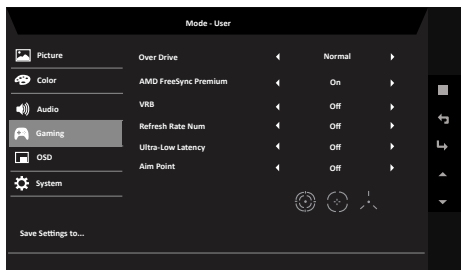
Mode - User

Picture
Color
Audio
Gaming
OSD
System

Save Settings to...

| | | |
|---|---|---|
| Over Drive | ◀ Normal ▶ | |
| AMD FreeSync Premium | ◀ On ▶ | |
| VRB | ◀ Off ▶ | |
| Refresh Rate Num | ◀ Off ▶ | |
| Ultra-Low Latency | ◀ Off ▶ | |
| Aim Point | ◀ Off ▶ | |